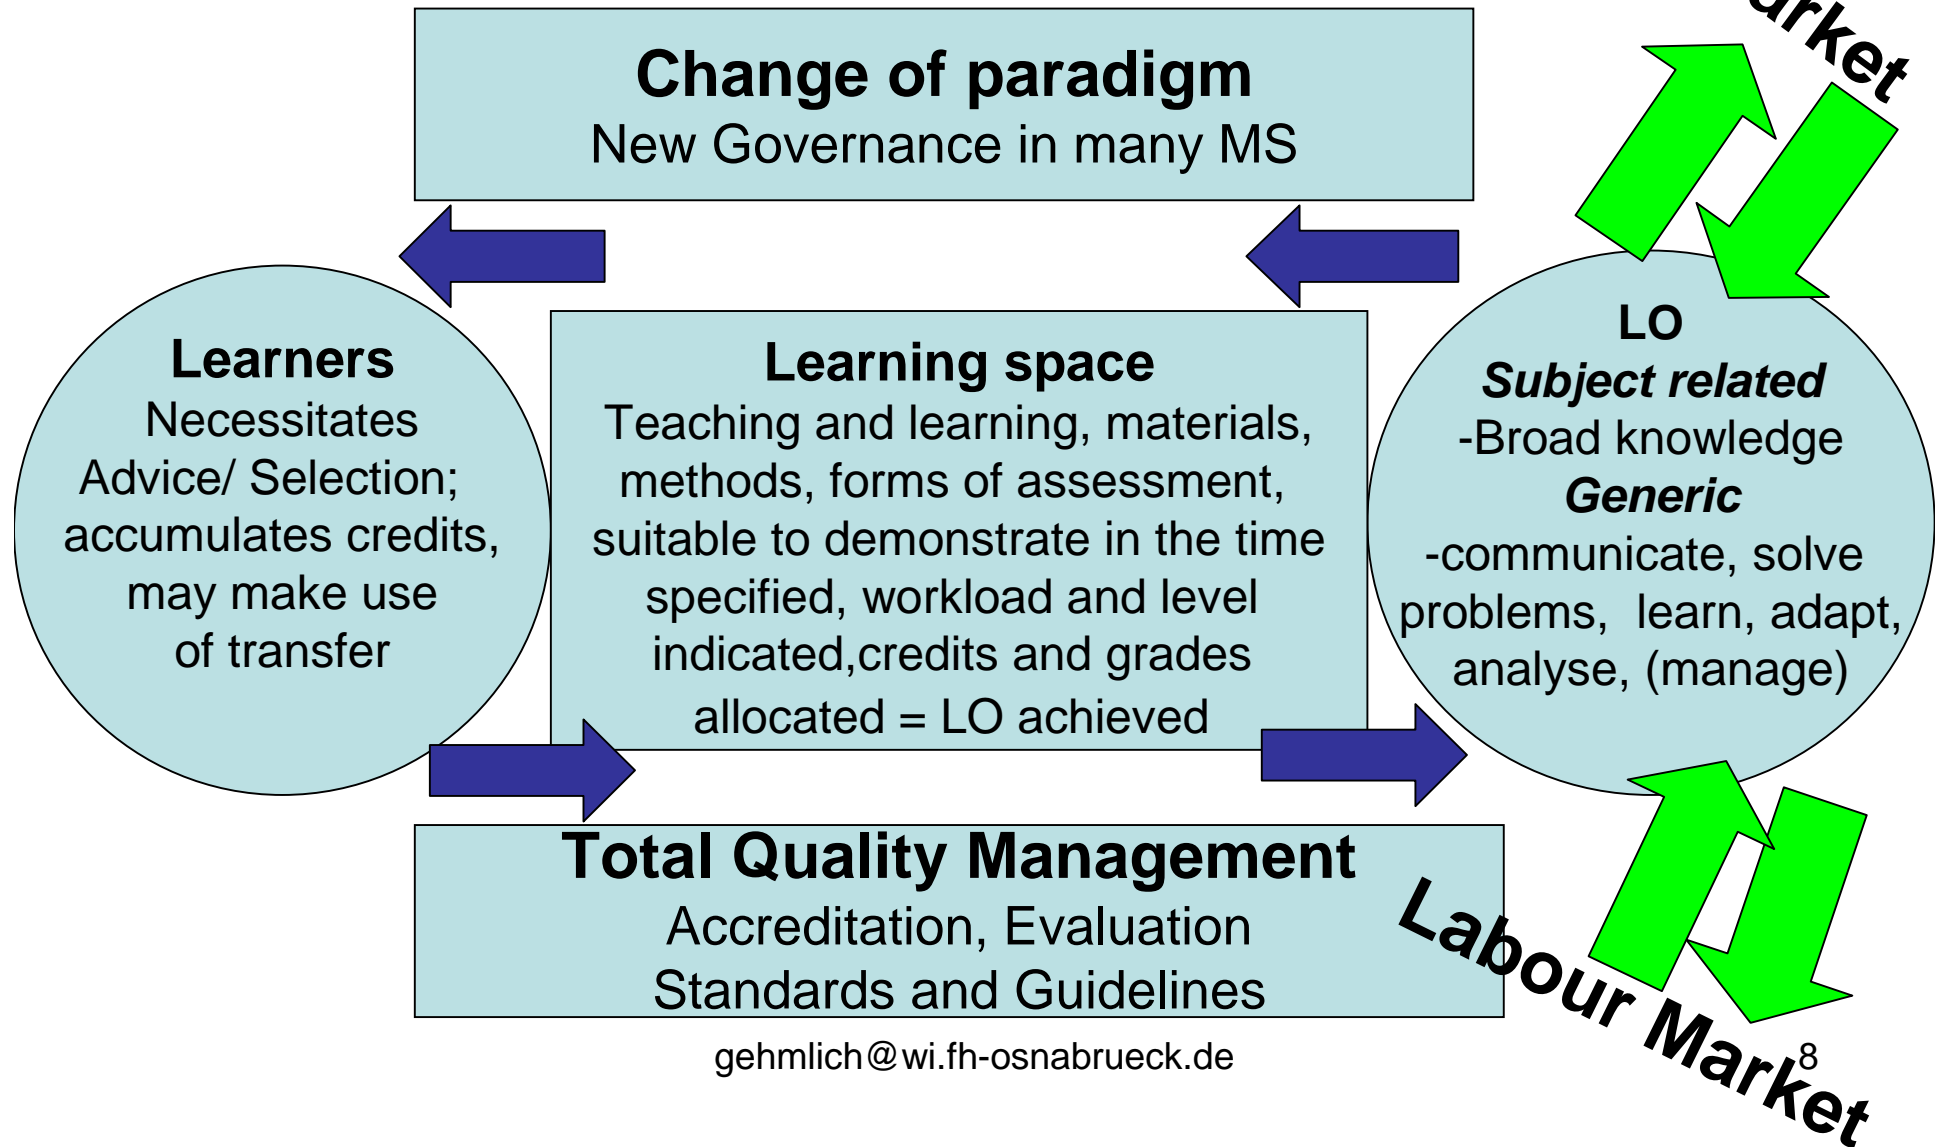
rket

Change of paradigm
New Governance in many MS

Learners
Necessitates Advice/ Selection; accumulates credits, may make use of transfer

Learning space
Teaching and learning, materials, methods, forms of assessment, suitable to demonstrate in the time specified, workload and level indicated,credits and grades allocated = LO achieved

LO
Subject related
-Broad knowledge
Generic
-communicate, solve problems, learn, adapt, analyse, (manage)

Total Quality Management
Accreditation, Evaluation
Standards and Guidelines

Labour Market

gehmlich@wi.fh-osnabrueck.de

8